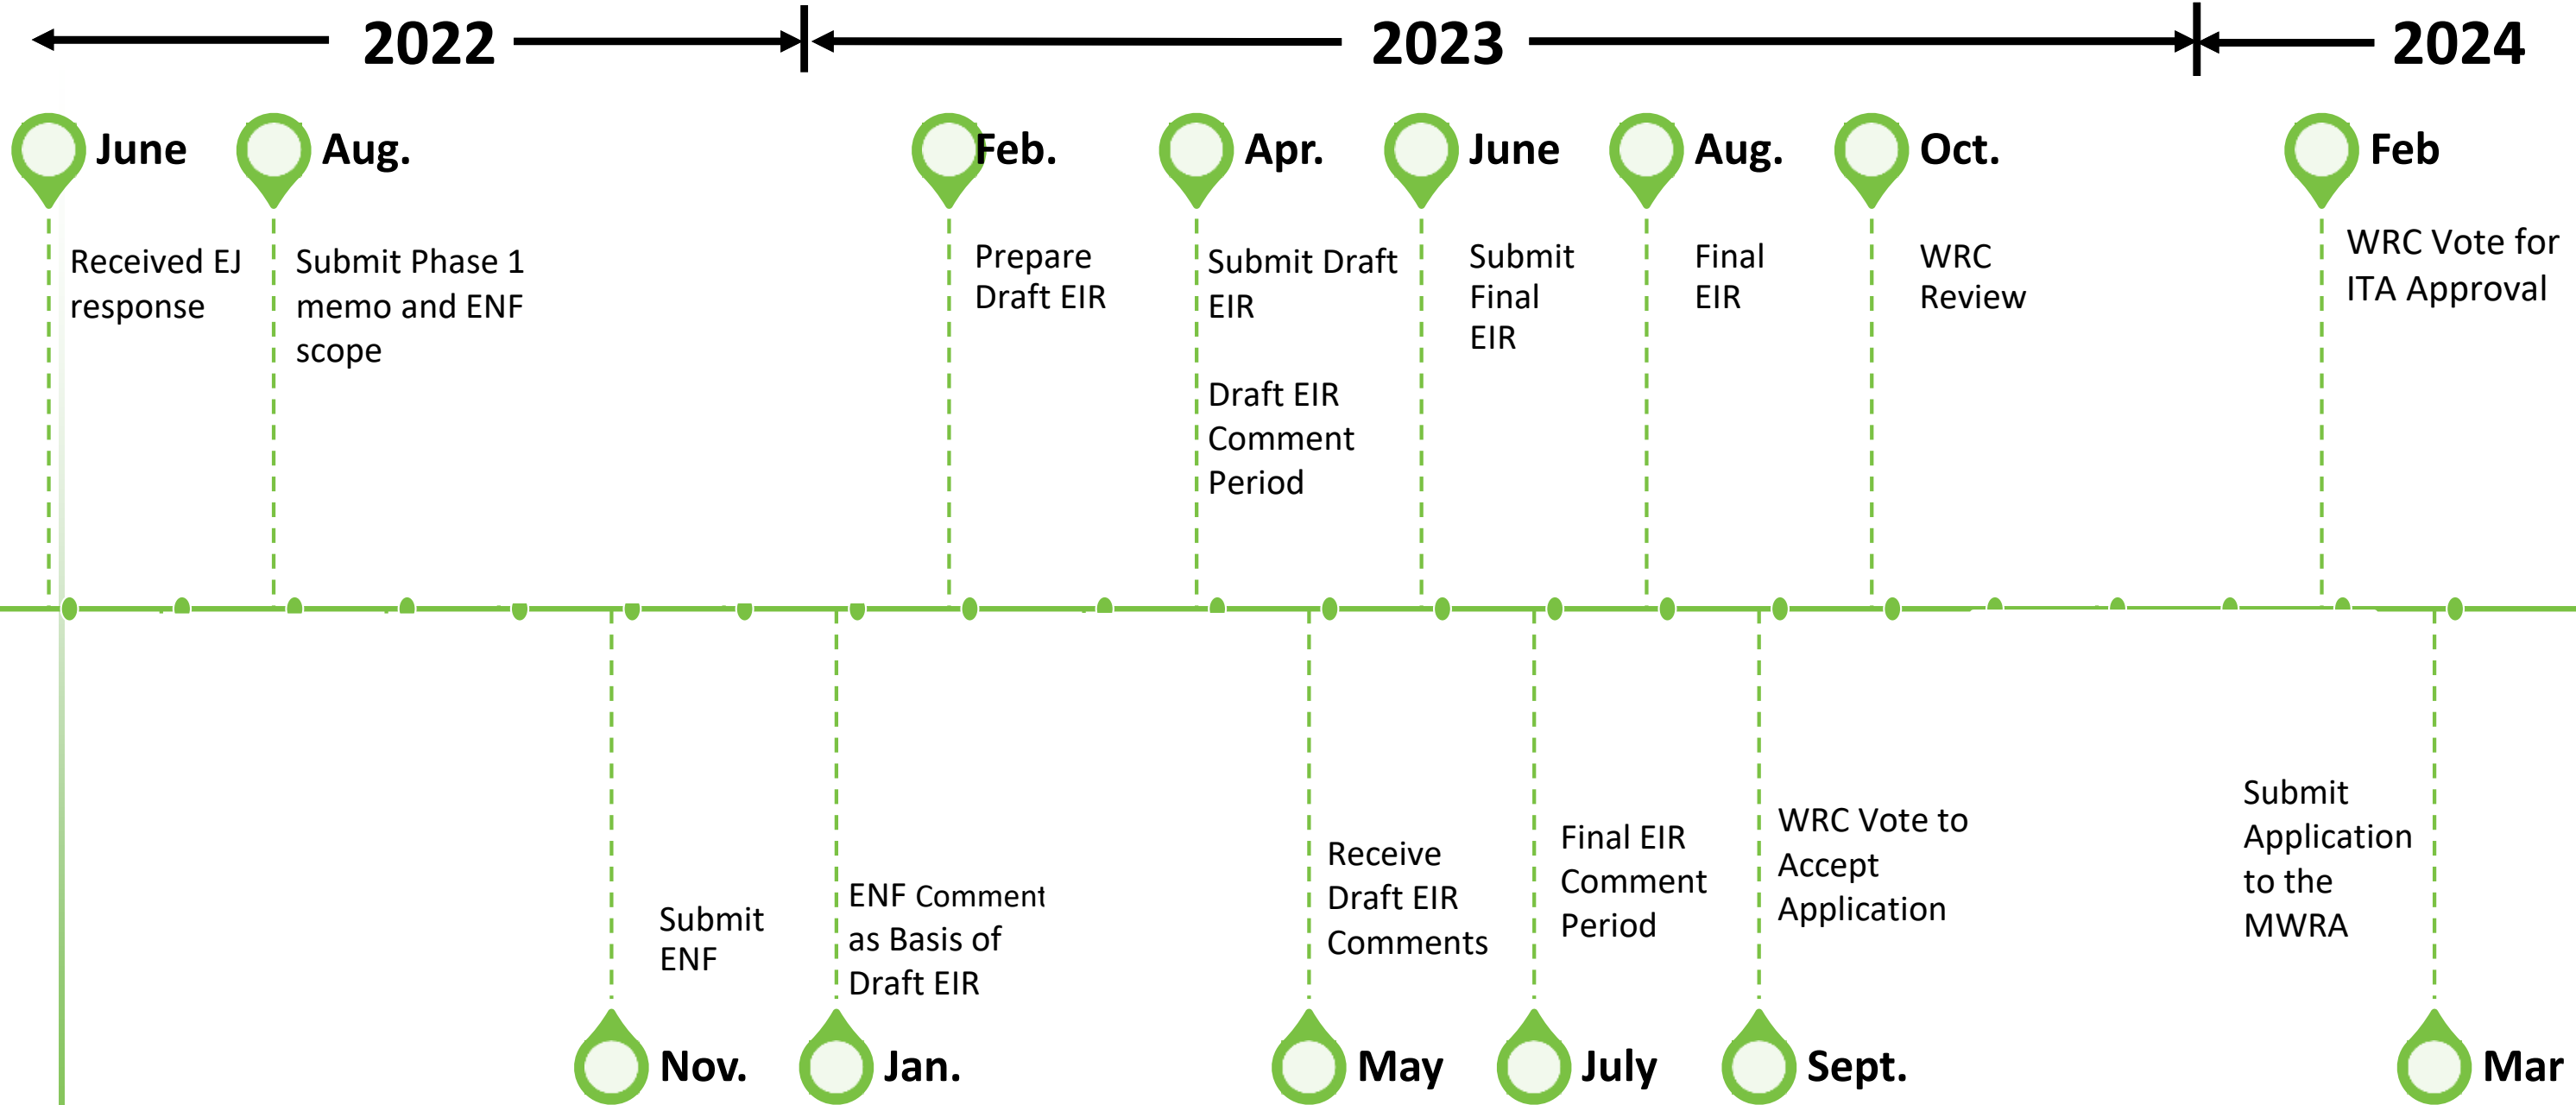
2022

2023

2024

June
Received EJ response

Aug.
Submit Phase 1 memo and ENF scope

Feb.
Prepare Draft EIR

Apr.
Submit Draft EIR

Draft EIR Comment Period

June
Submit Final EIR

Aug.
Final EIR

Oct.
WRC Review

Feb
WRC Vote for ITA Approval

Submit ENF
Nov.

ENF Comment as Basis of Draft EIR
Jan.

Receive Draft EIR Comments
May

Final EIR Comment Period
July

WRC Vote to Accept Application
Sept.

Submit Application to the MWRA
Mar